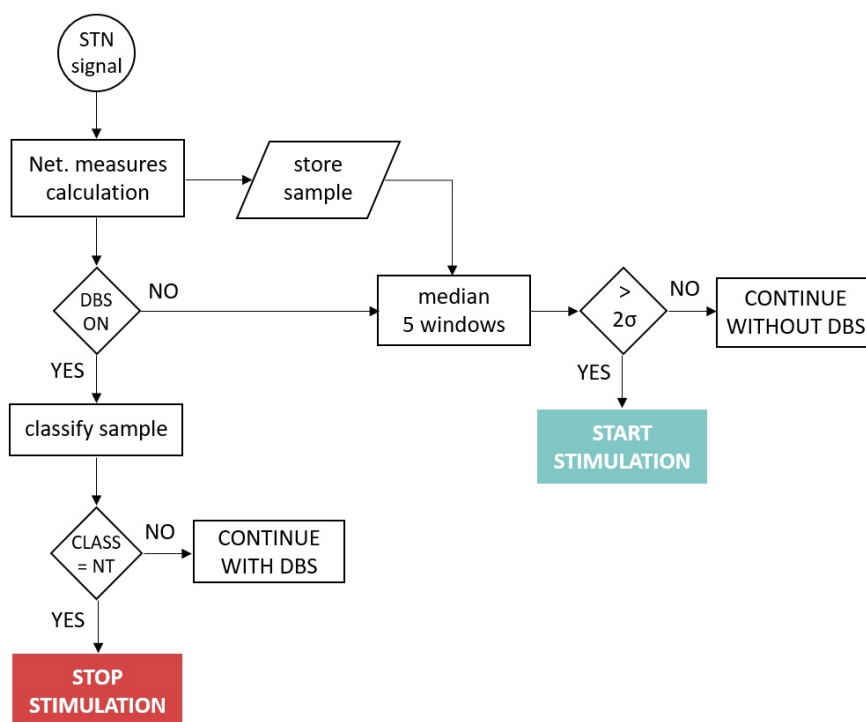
STN signal

Net. measures calculation

store sample

DBS ON

NO

median 5 windows

> 2σ

NO

CONTINUE WITHOUT DBS

YES

YES

START STIMULATION

classify sample

CLASS = NT

NO

CONTINUE WITH DBS

YES

STOP STIMULATION